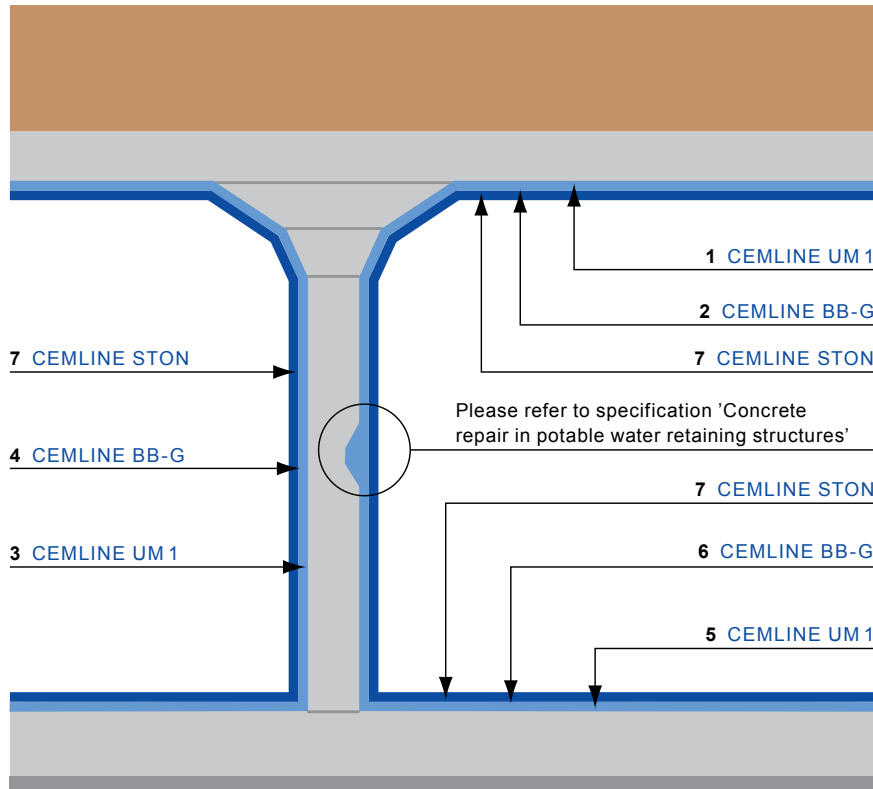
1 CEMLINE UM 1

2 CEMLINE BB-G

7 CEMLINE STON

7 CEMLINE STON

Please refer to specification 'Concrete repair in potable water retaining structures'

4 CEMLINE BB-G

7 CEMLINE STON

3 CEMLINE UM 1

6 CEMLINE BB-G

5 CEMLINE UM 1